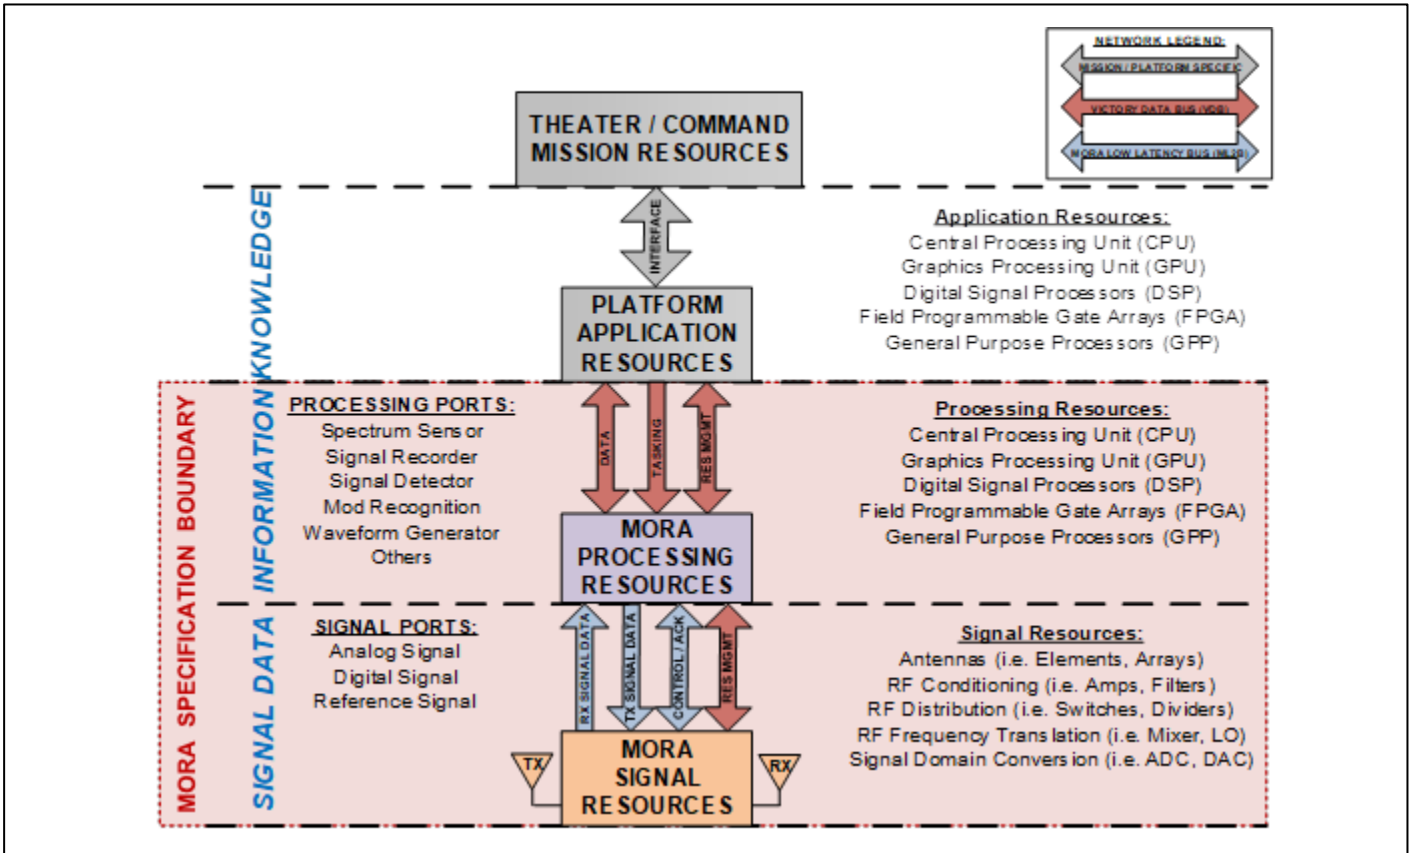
NETWORK LEGEND:
MISSION / PLATFORM SPECIFIC
VICTORY DATA BUS (VDB)
MORA LOW LATENCY BUS (MLLB)

THEATER / COMMAND MISSION RESOURCES

INTERFACE

KNOWLEDGE

Application Resources:
Central Processing Unit (CPU)
Graphics Processing Unit (GPU)
Digital Signal Processors (DSP)
Field Programmable Gate Arrays (FPGA)
General Purpose Processors (GPP)

PLATFORM APPLICATION RESOURCES

MORA SPECIFICATION BOUNDARY

INFORMATION

PROCESSING PORTS:
Spectrum Sensor
Signal Recorder
Signal Detector
Mod Recognition
Waveform Generator
Others

DATA
TASKING
RES MGMT

Processing Resources:
Central Processing Unit (CPU)
Graphics Processing Unit (GPU)
Digital Signal Processors (DSP)
Field Programmable Gate Arrays (FPGA)
General Purpose Processors (GPP)

MORA PROCESSING RESOURCES

SIGNAL DATA

SIGNAL PORTS:
Analog Signal
Digital Signal
Reference Signal

RX SIGNAL DATA
TX SIGNAL DATA
CONTROL / ACK
RES MGMT

Signal Resources:
Antennas (i.e. Elements, Arrays)
RF Conditioning (i.e. Amps, Filters)
RF Distribution (i.e. Switches, Dividers)
RF Frequency Translation (i.e. Mixer, LO)
Signal Domain Conversion (i.e. ADC, DAC)

TX
MORA SIGNAL RESOURCES
RX